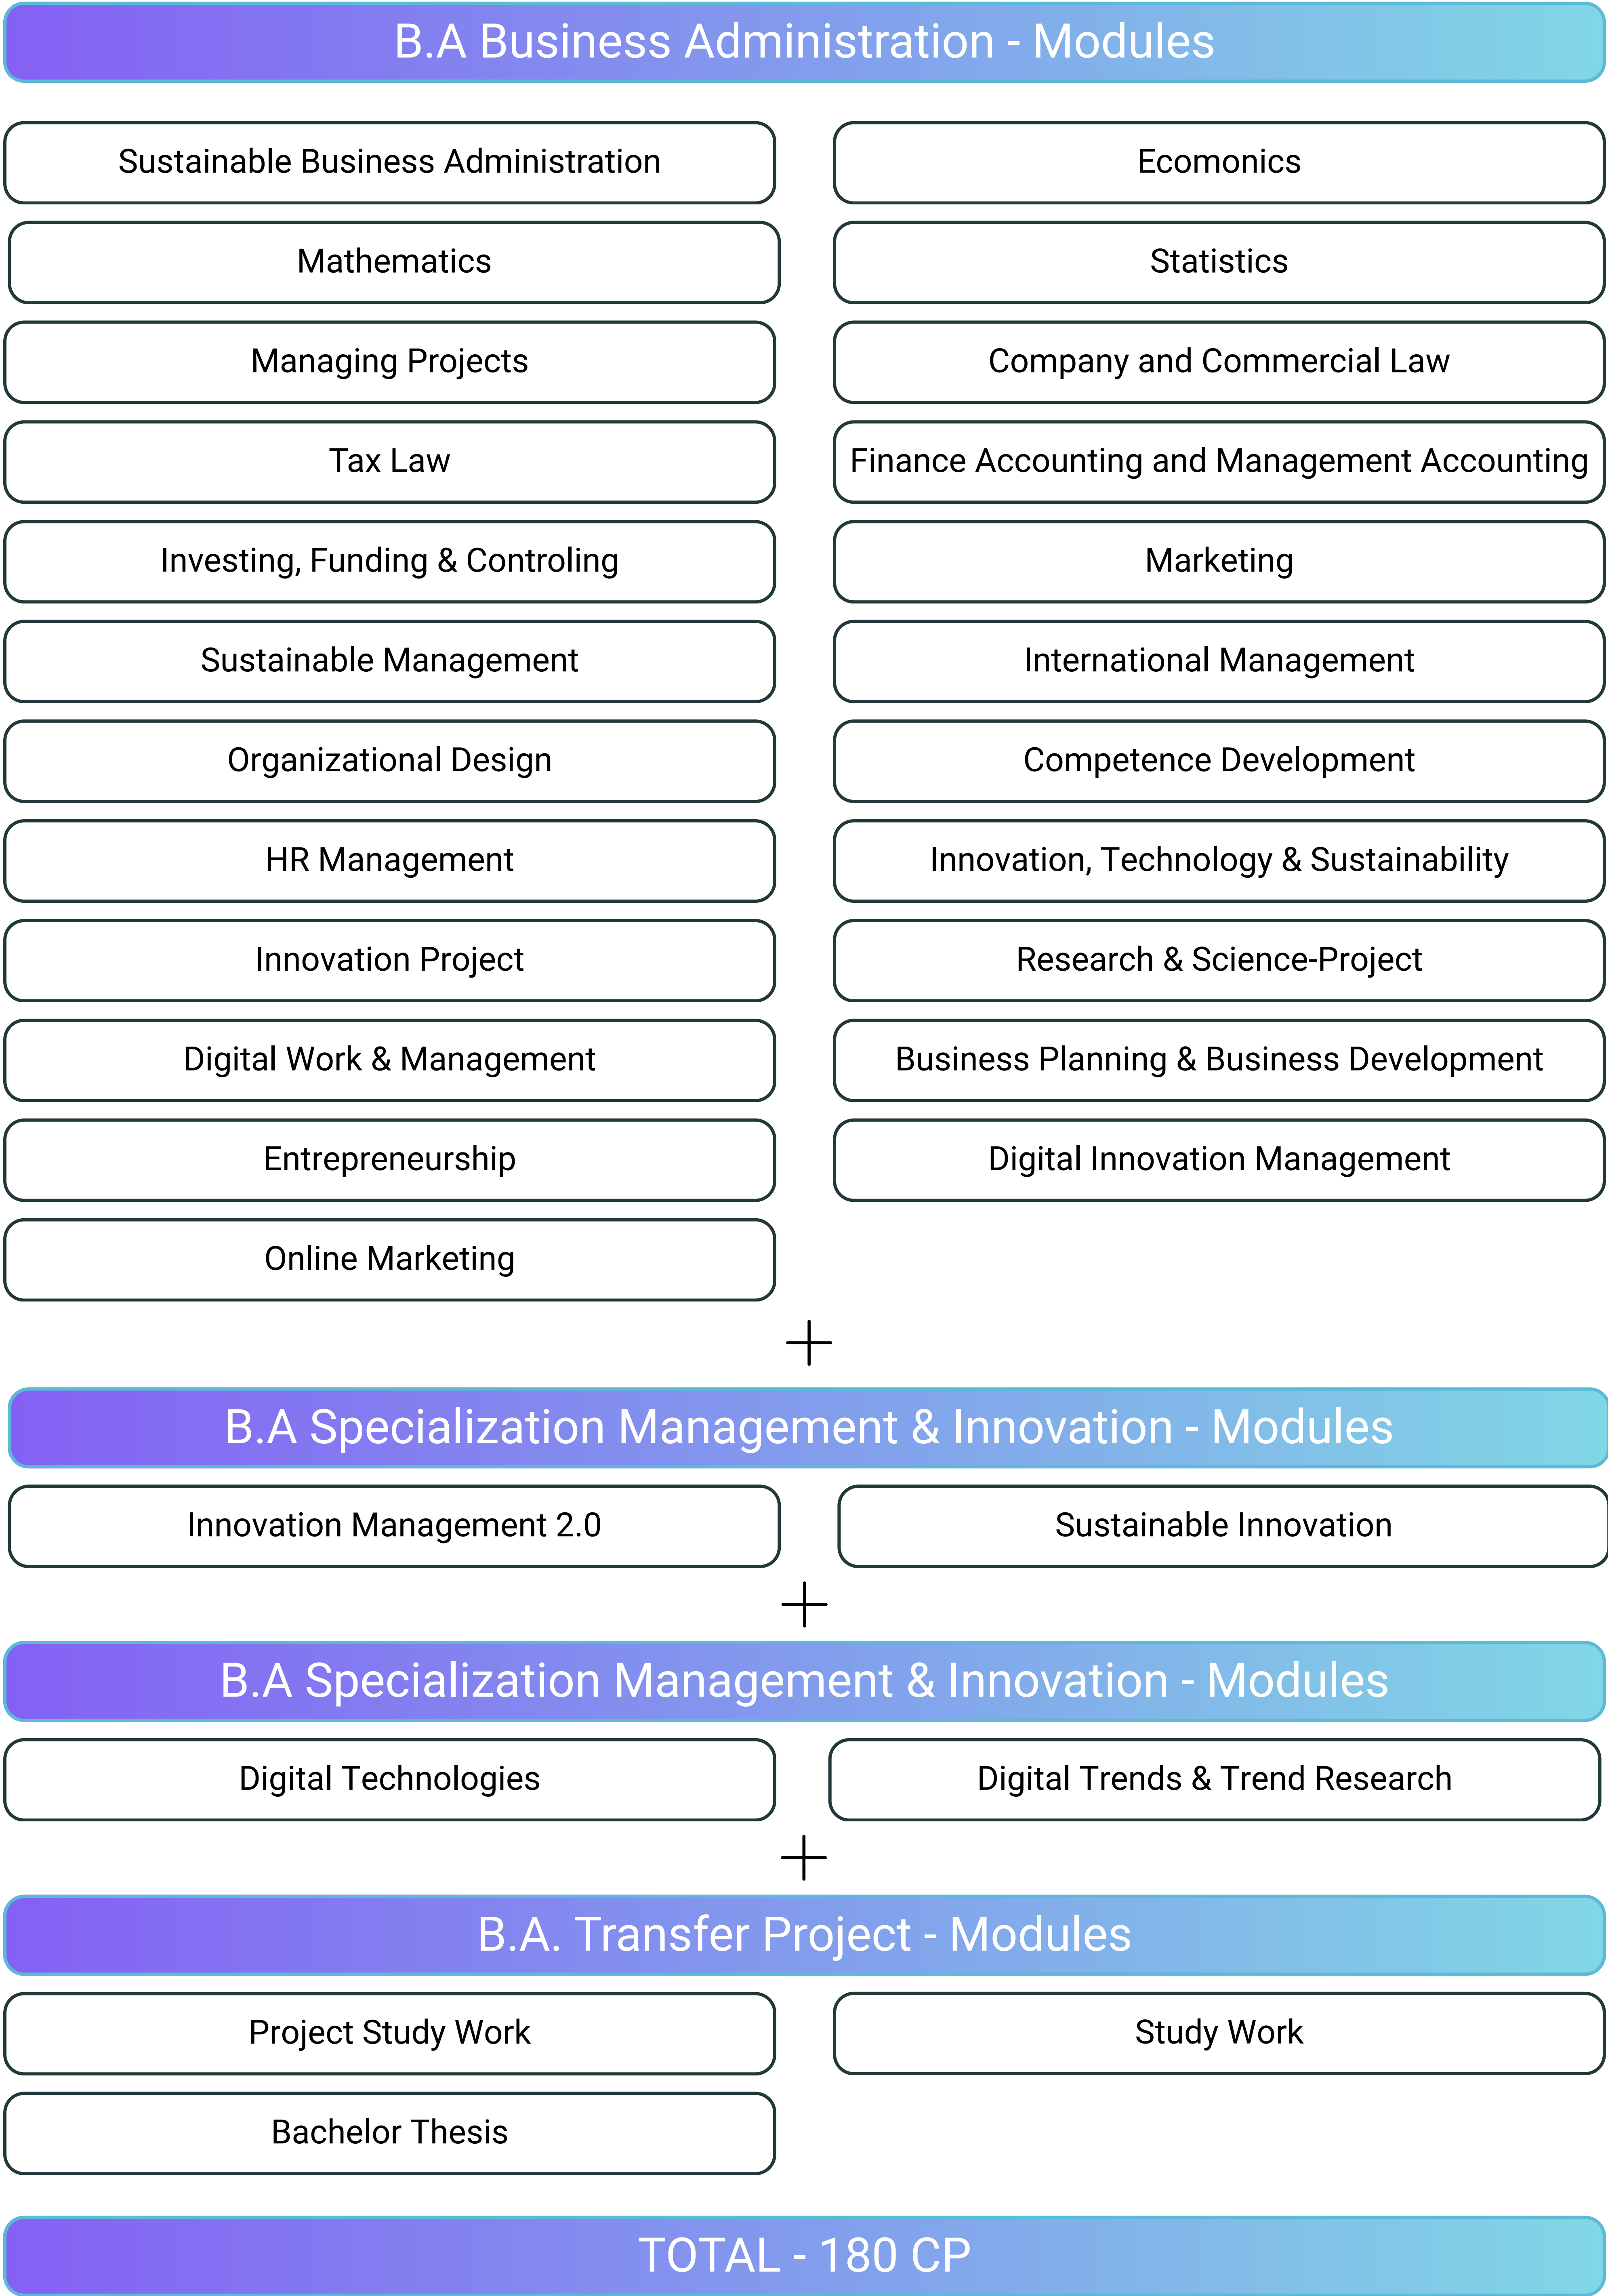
B.A Business Administration - Modules

Sustainable Business Administration

Ecomonics

Mathematics

Statistics

Managing Projects

Company and Commercial Law

Tax Law

Finance Accounting and Management Accounting

Investing, Funding & Controling

Marketing

Sustainable Management

International Management

Organizational Design

Competence Development

HR Management

Innovation, Technology & Sustainability

Innovation Project

Research & Science-Project

Digital Work & Management

Business Planning & Business Development

Entrepreneurship

Digital Innovation Management

Online Marketing

+

B.A Specialization Management & Innovation - Modules

Innovation Management 2.0

Sustainable Innovation

+

B.A Specialization Management & Innovation - Modules

Digital Technologies

Digital Trends & Trend Research

+

B.A. Transfer Project - Modules

Project Study Work

Study Work

Bachelor Thesis

TOTAL - 180 CP